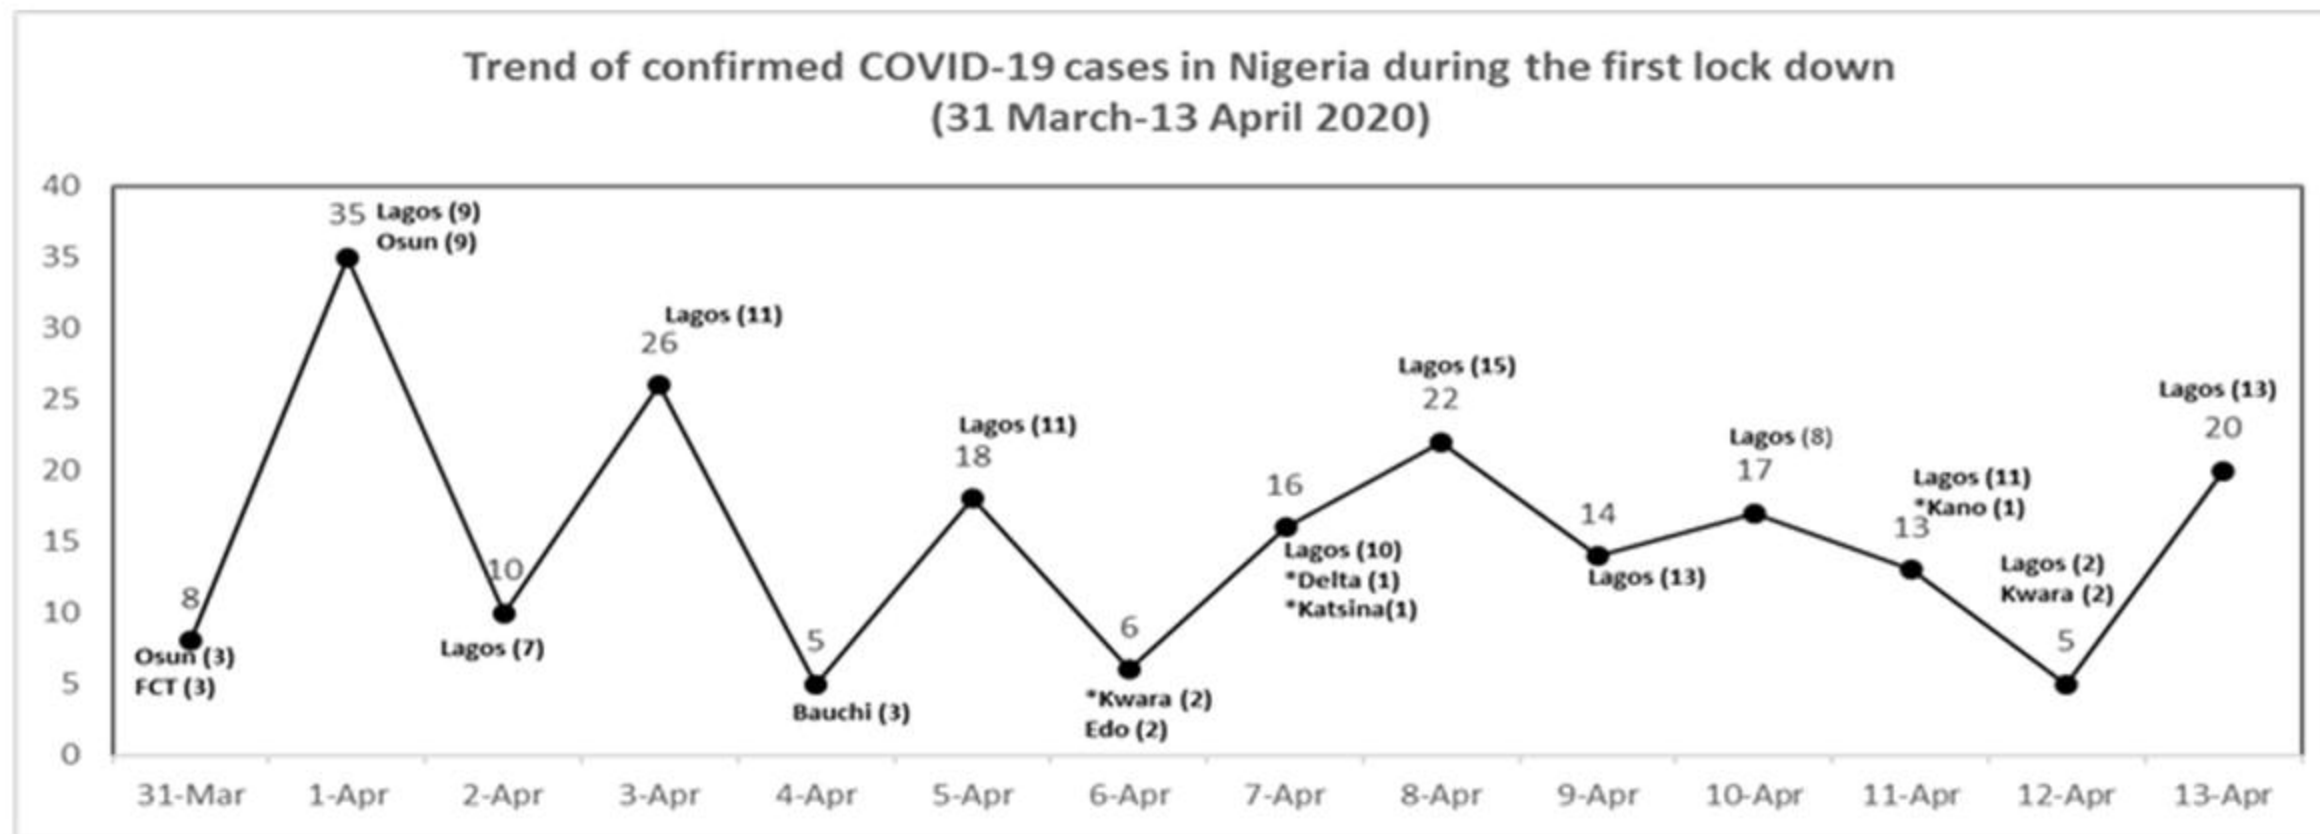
Trend of confirmed COVID-19 cases in Nigeria during the first lock down
(31 March-13 April 2020)

40
35
30
25
20
15
10
5
0

8
Osun (3)
FCT (3)

35 Lagos (9)
Osun (9)

10
Lagos (7)

Lagos (11)
26

5
Bauchi (3)

Lagos (11)
18

6
*Kwara (2)
Edo (2)

16
Lagos (10)
*Delta (1)
*Katsina(1)

Lagos (15)
22

14
Lagos (13)

Lagos (8)
17

Lagos (11)
*Kano (1)
13

Lagos (2)
Kwara (2)
5

Lagos (13)
20

31-Mar
1-Apr
2-Apr
3-Apr
4-Apr
5-Apr
6-Apr
7-Apr
8-Apr
9-Apr
10-Apr
11-Apr
12-Apr
13-Apr